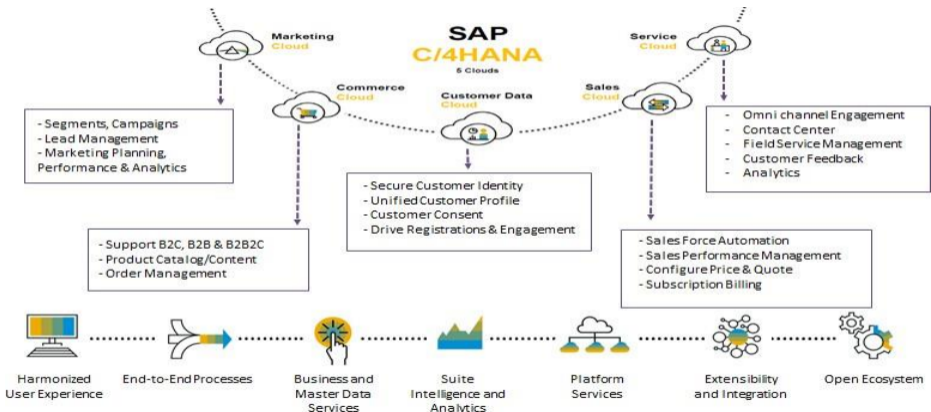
SAP
C/4HANA
5 Clouds

Marketing Cloud

Commerce Cloud

Customer Data Cloud

Sales Cloud

Service Cloud

- Segments, Campaigns
- Lead Management
- Marketing Planning, Performance & Analytics

- Secure Customer Identity
- Unified Customer Profile
- Customer Consent
- Drive Registrations & Engagement

- Omni channel Engagement
- Contact Center
- Field Service Management
- Customer Feedback
- Analytics

- Support B2C, B2B & B2B2C
- Product Catalog/Content
- Order Management

- Sales Force Automation
- Sales Performance Management
- Configure Price & Quote
- Subscription Billing

Harmonized User Experience

End-to-End Processes

Business and Master Data Services

Suite Intelligence and Analytics

Platform Services

Extensibility and Integration

Open Ecosystem